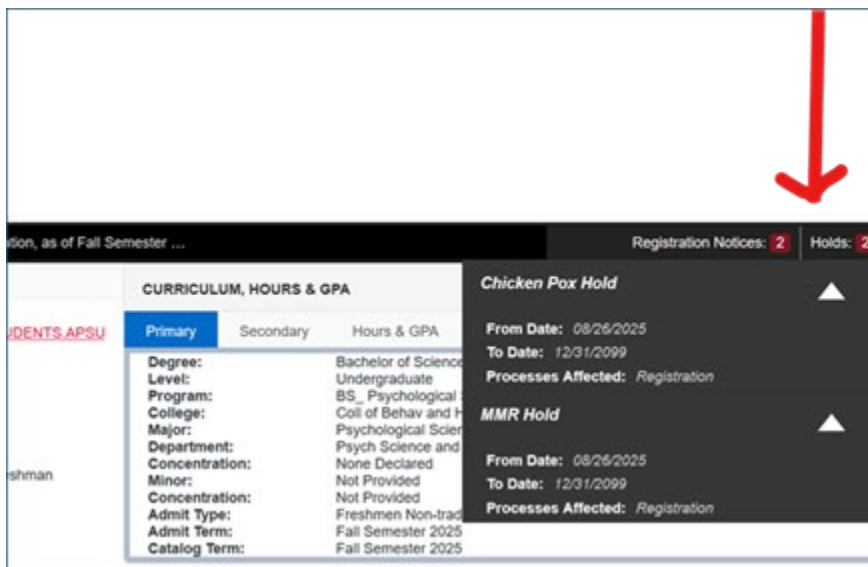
tion, as of Fall Semester ...

Registration Notices: 2 Holds: 2

UDENTS APSU

shman

CURRICULUM, HOURS & GPA

Primary Secondary Hours & GPA

| | |
|---|---|
| Degree: | Bachelor of Science |
| Level: | Undergraduate |
| Program: | BS_ Psychological |
| College: | Coll of Behav and H |
| Major: | Psychological Scien |
| Department: | Psych Science and |
| Concentration: | None Declared |
| Minor: | Not Provided |
| Concentration: | Not Provided |
| Admit Type: | Freshmen Non-trad |
| Admit Term: | Fall Semester 2025 |
| Catalog Term: | Fall Semester 2025 |

Chicken Pox Hold

From Date: 08/26/2025
To Date: 12/31/2099
Processes Affected: Registration

MMR Hold

From Date: 08/26/2025
To Date: 12/31/2099
Processes Affected: Registration